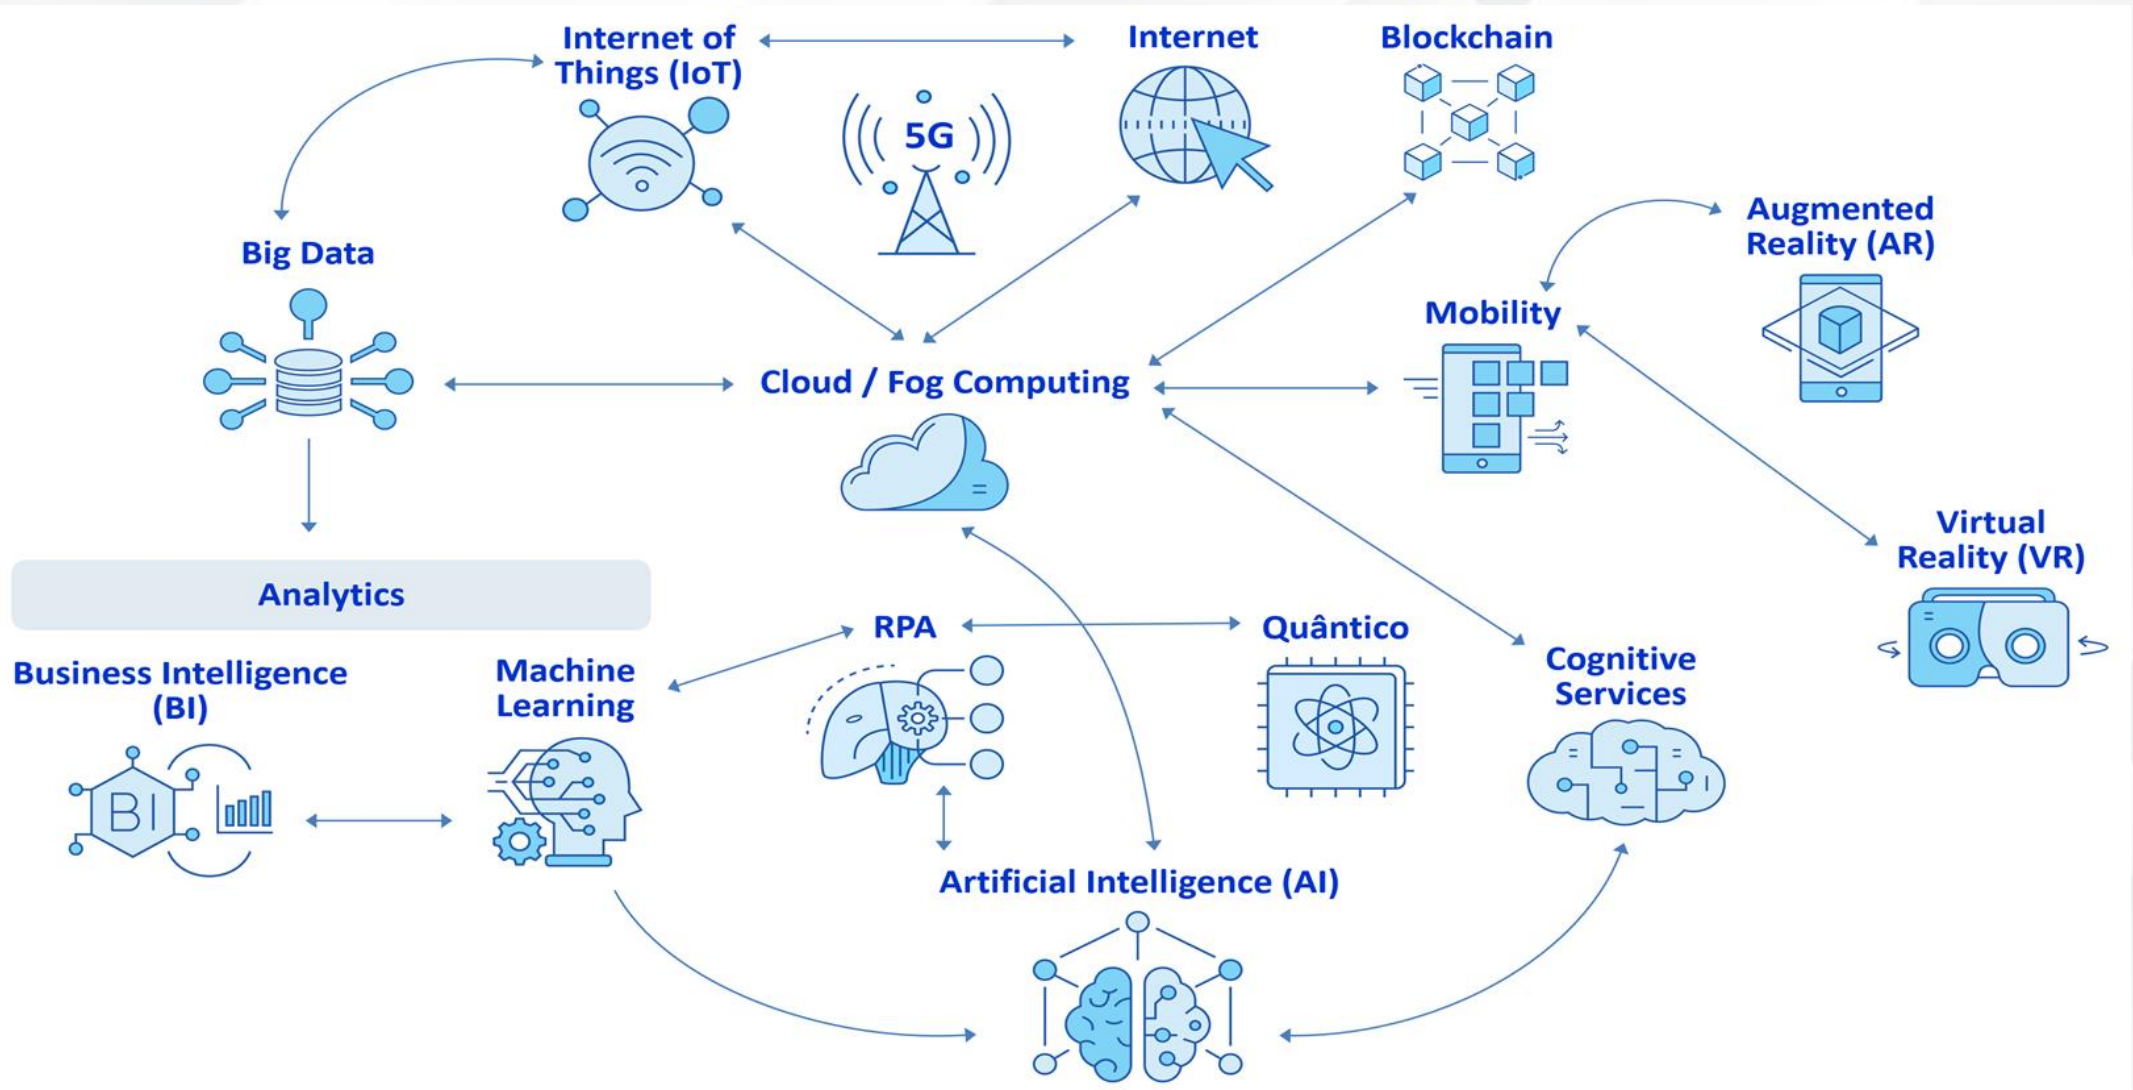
Internet of Things (IoT)

5G

Internet

Blockchain

Big Data

Augmented Reality (AR)

Mobility

Cloud / Fog Computing

Virtual Reality (VR)

Analytics

RPA

Quântico

Cognitive Services

Business Intelligence (BI)

BI

Machine Learning

Artificial Intelligence (AI)